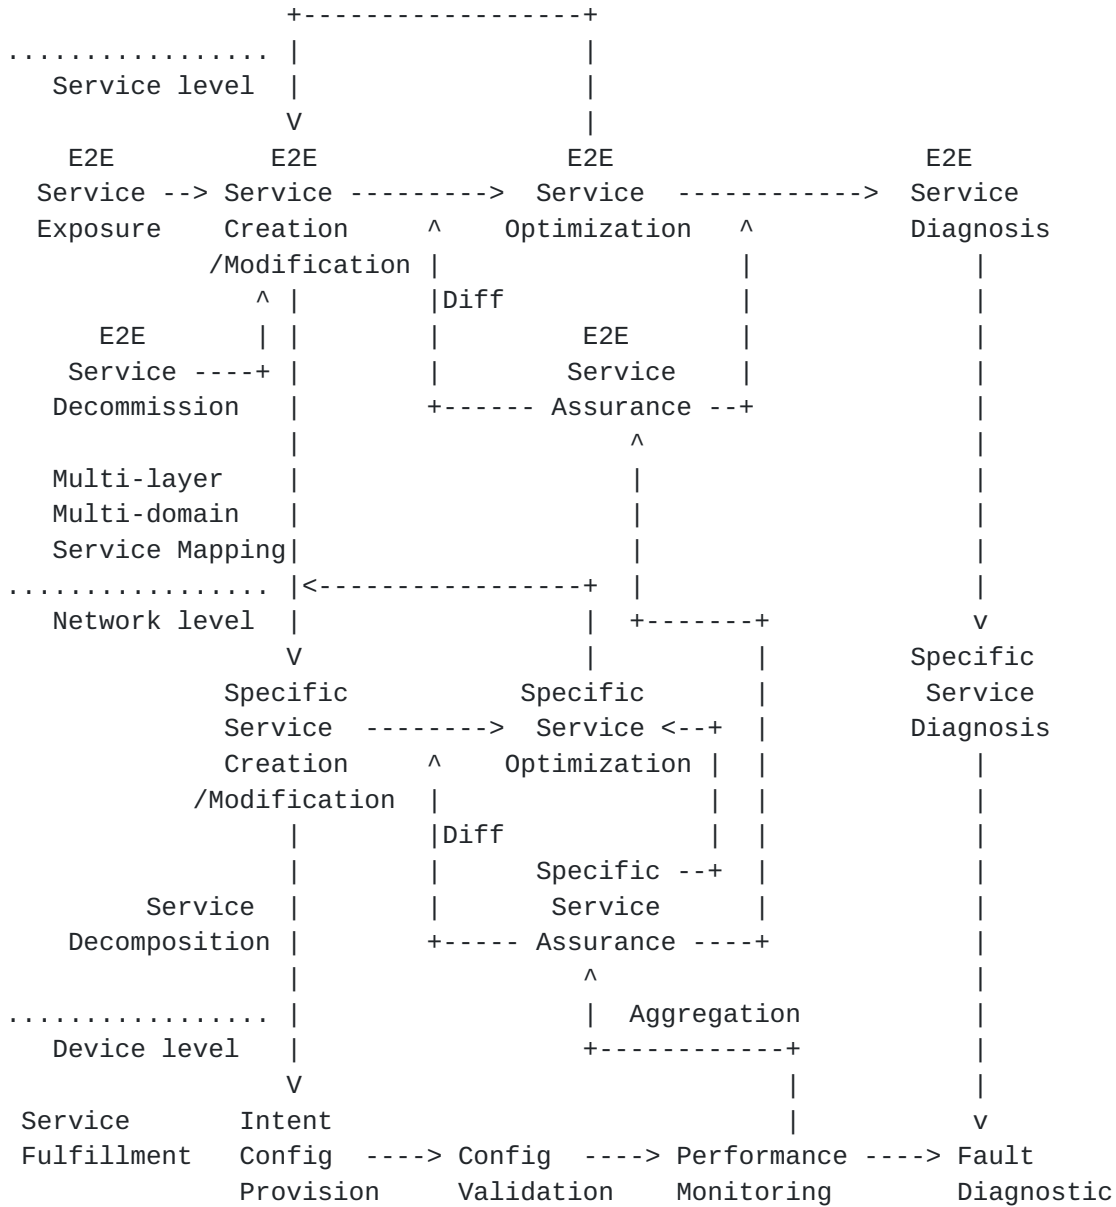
```
                  +-----------------+
.................  |                 |
   Service level   |                 |
                   V                 |
    E2E          E2E                E2E                     E2E
  Service --> Service ---------> Service  ------------> Service
  Exposure    Creation     ^    Optimization   ^         Diagnosis
             /Modification |                   |             |
                ^  |       |Diff               |             |
     E2E        |  |       |       E2E         |             |
   Service ----+  |       |      Service      |             |
  Decommission     |       +------ Assurance --+             |
                   |                  ^                      |
   Multi-layer     |                  |                      |
   Multi-domain    |                  |                      |
   Service Mapping|                   |                      |
.................  |<----------------+  |                    |
   Network level   |                 |  +-------+            v
                   V                 |          |        Specific
              Specific          Specific        |         Service
              Service  --------> Service <--+   |        Diagnosis
              Creation     ^    Optimization |  |            |
            /Modification  |                 |  |            |
                   |       |Diff             |  |            |
                   |       |      Specific --+  |            |
         Service   |       |       Service      |            |
   Decomposition   |       +----- Assurance ----+            |
                   |                  ^                      |
.................  |                 |  Aggregation          |
   Device level    |                 +------------+          |
                   V                              |          |
 Service         Intent                           |          v
 Fulfillment     Config  ----> Config  ----> Performance ----> Fault
                 Provision     Validation    Monitoring        Diagnostic
```